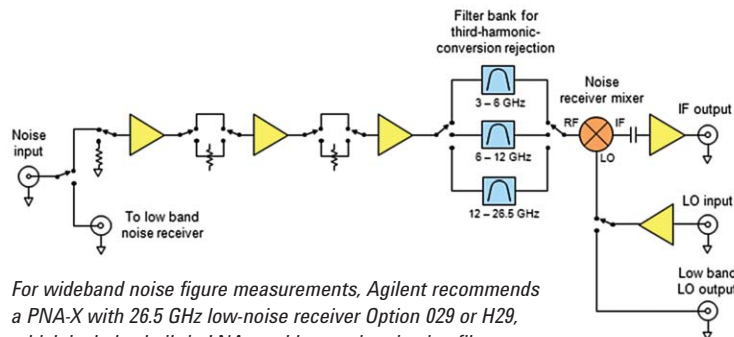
Filter bank for third-harmonic-conversion rejection

Noise input

To low band noise receiver

3 – 6 GHz

6 – 12 GHz

12 – 26.5 GHz

Noise receiver mixer

RF

IF

LO

IF output

LO input

Low band LO output

For wideband noise figure measurements, Agilent recommends a PNA-X with 26.5 GHz low-noise receiver Option 029 or H29, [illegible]